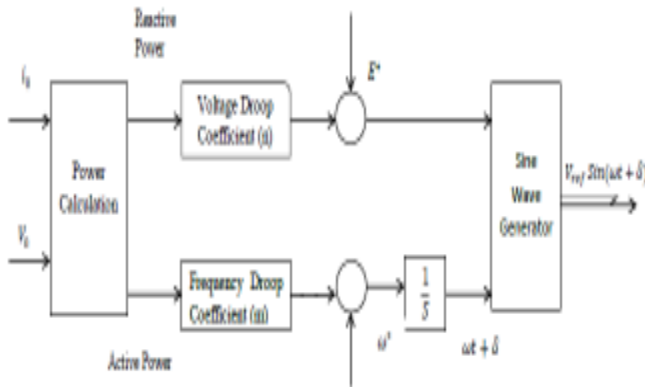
Reactive Power

$i_0$

$V_0$

Power Calculation

Voltage Droop Coefficient (n)

$E^*$

Frequency Droop Coefficient (m)

$\frac{1}{S}$

$\omega^*$

$\omega t + \delta$

Sine Wave Generator

$V_{ref}\ Sin(\omega t + \delta)$

Active Power